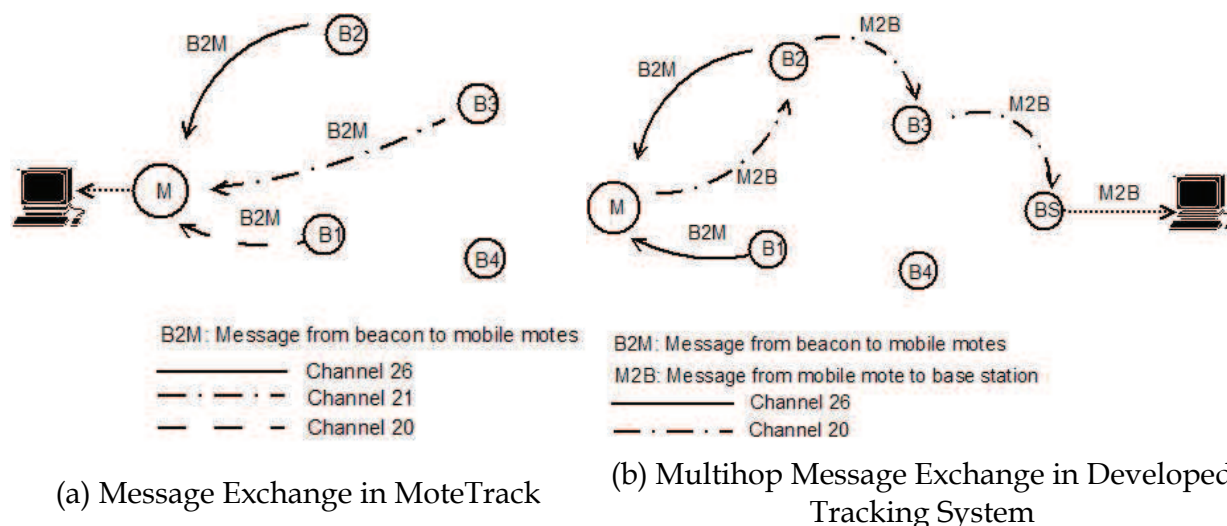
B2M
B2
B3
B2M
M
B2M
B1
B4

B2M: Message from beacon to mobile motes
Channel 26
Channel 21
Channel 20

(a) Message Exchange in MoteTrack

M2B
B2M
B2
B3
M2B
M2B
M
M2B
BS
B2M
B1
B4

B2M: Message from beacon to mobile motes
M2B: Message from mobile mote to base station
Channel 26
Channel 20

(b) Multihop Message Exchange in Developed Tracking System